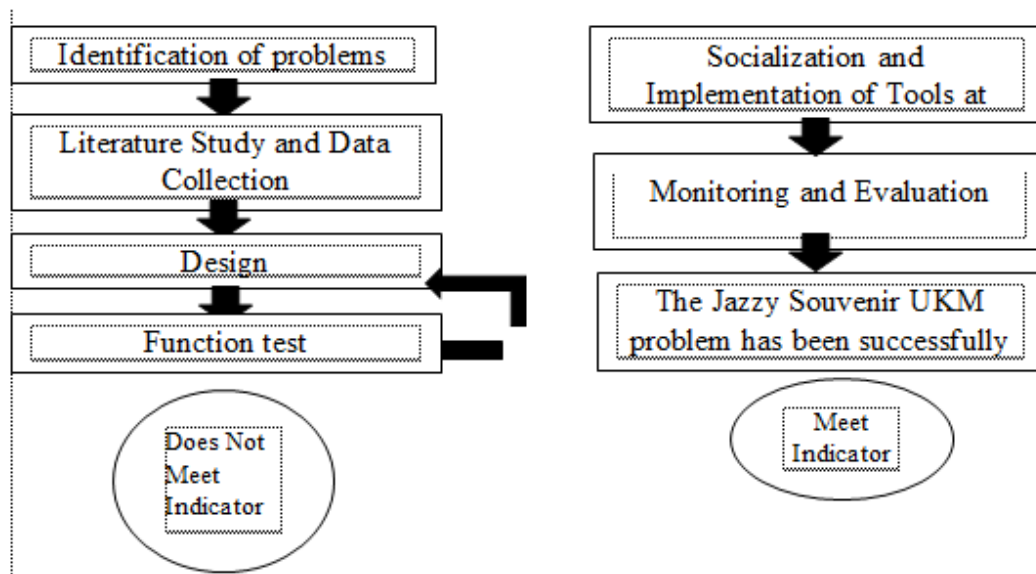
Identification of problems

Literature Study and Data Collection

Design

Function test

Does Not Meet Indicator

Socialization and Implementation of Tools at

Monitoring and Evaluation

The Jazzy Souvenir UKM problem has been successfully

Meet Indicator